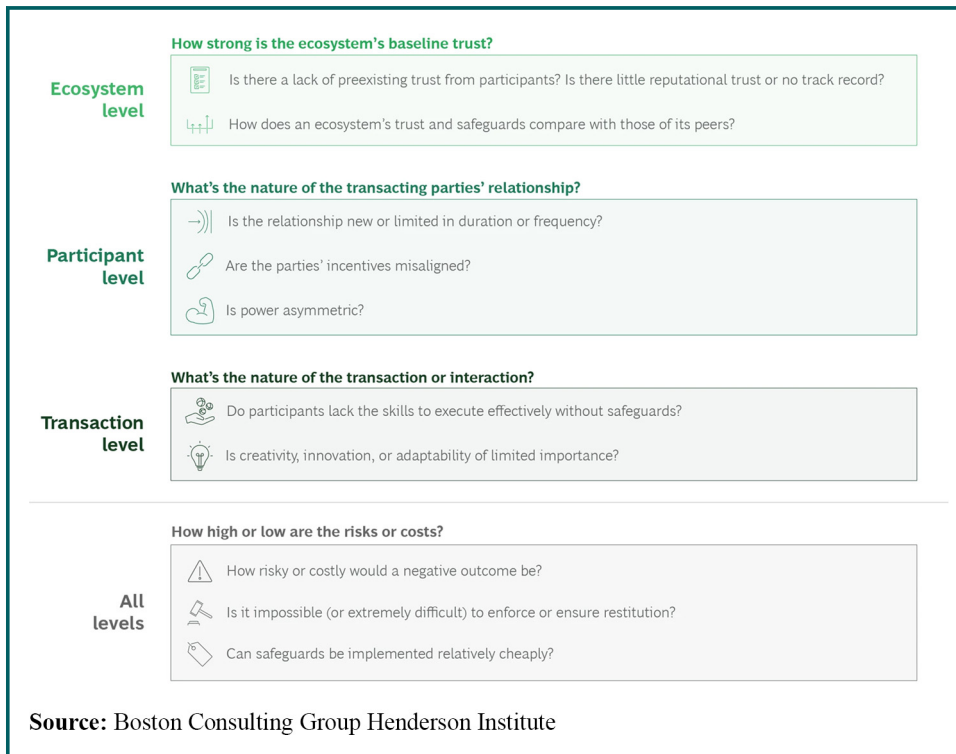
Ecosystem level

How strong is the ecosystem's baseline trust?

Is there a lack of preexisting trust from participants? Is there little reputational trust or no track record?

How does an ecosystem's trust and safeguards compare with those of its peers?

Participant level

What's the nature of the transacting parties' relationship?

Is the relationship new or limited in duration or frequency?

Are the parties' incentives misaligned?

Is power asymmetric?

Transaction level

What's the nature of the transaction or interaction?

Do participants lack the skills to execute effectively without safeguards?

Is creativity, innovation, or adaptability of limited importance?

All levels

How high or low are the risks or costs?

How risky or costly would a negative outcome be?

Is it impossible (or extremely difficult) to enforce or ensure restitution?

Can safeguards be implemented relatively cheaply?

Source: Boston Consulting Group Henderson Institute